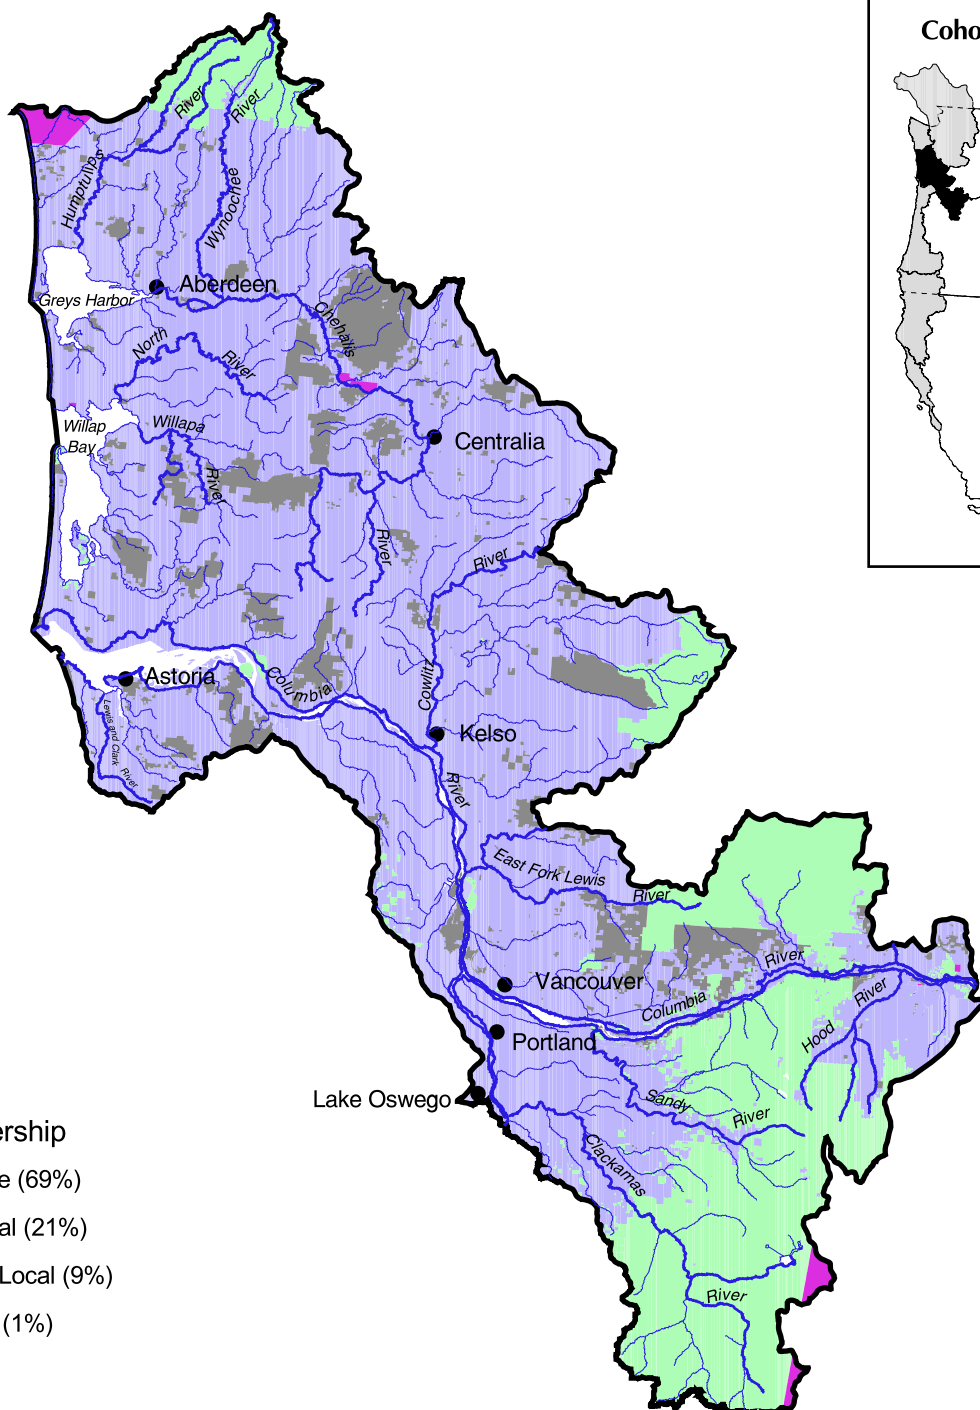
Coho

River
River
Humptulips
Wynoochee
Aberdeen
Greys Harbor
Chehalis
North
River
Willapa Bay
Willapa
River
Centralia
River
River
Astoria
Columbia
Cowlitz
Kelso
Lewis and Clark River
River
East Fork Lewis
River
Vancouver
River
Columbia
River
Portland
Hood
Lake Oswego
Sandy
River
Clackamas
River

ership
e (69%)
al (21%)
Local (9%)
(1%)